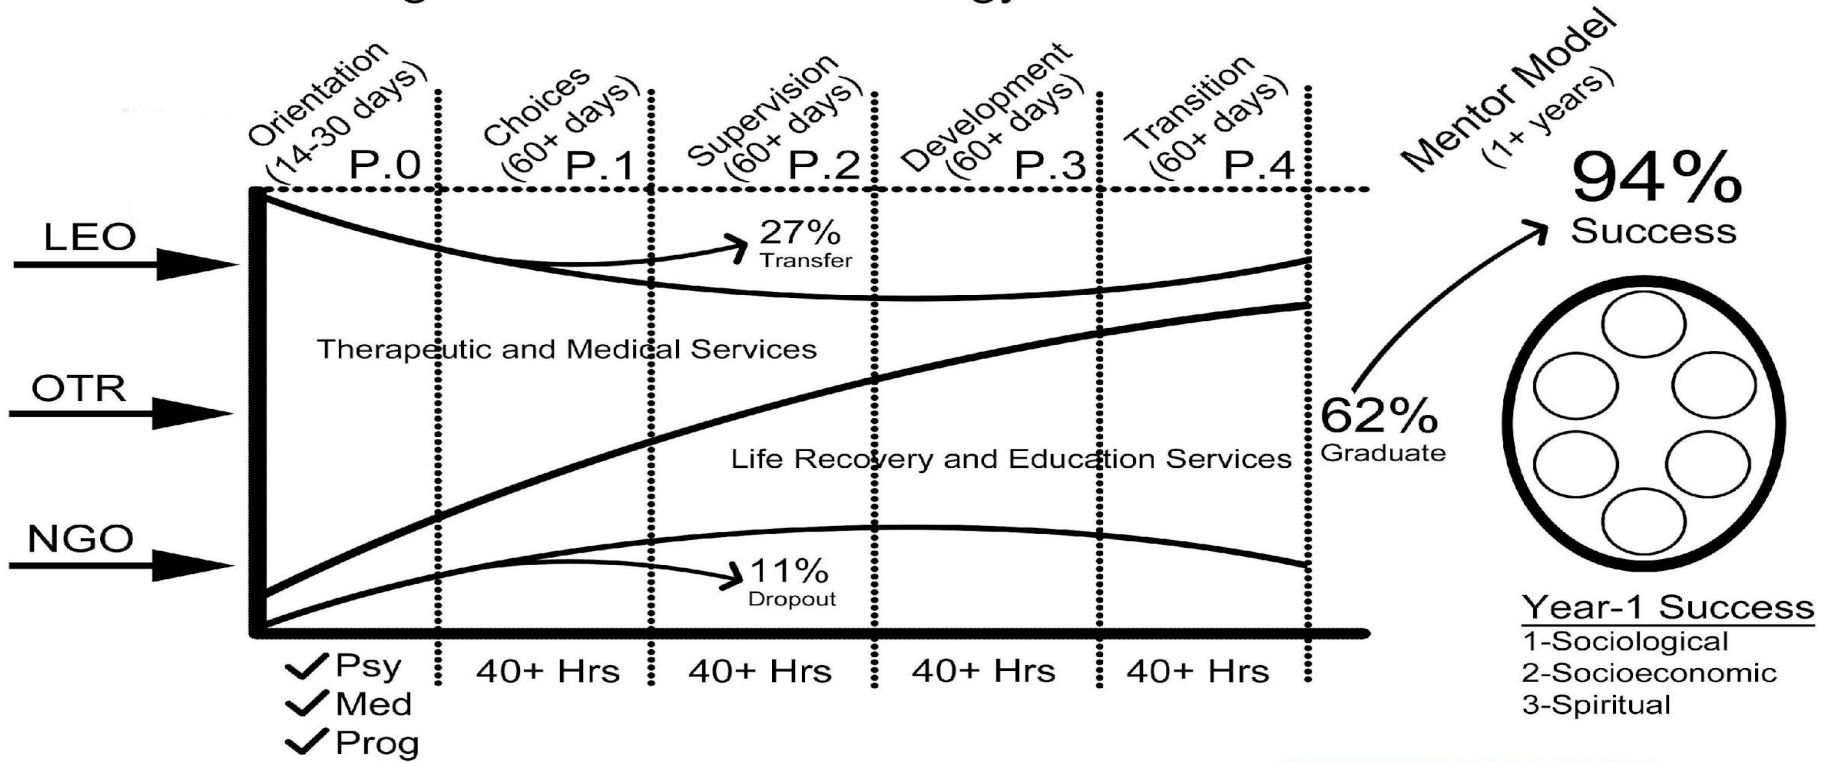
Orientation (14-30 days) P.0
Choices (60+ days) P.1
Supervision (60+ days) P.2
Development (60+ days) P.3
Transition (60+ days) P.4
Mentor Model (1+ years)

94%
Success

LEO
OTR
NGO

27%
Transfer

Therapeutic and Medical Services

Life Recovery and Education Services

62%
Graduate

11%
Dropout

✓Psy
✓Med
✓Prog

40+ Hrs
40+ Hrs
40+ Hrs
40+ Hrs

Year-1 Success
1-Sociological
2-Socioeconomic
3-Spiritual